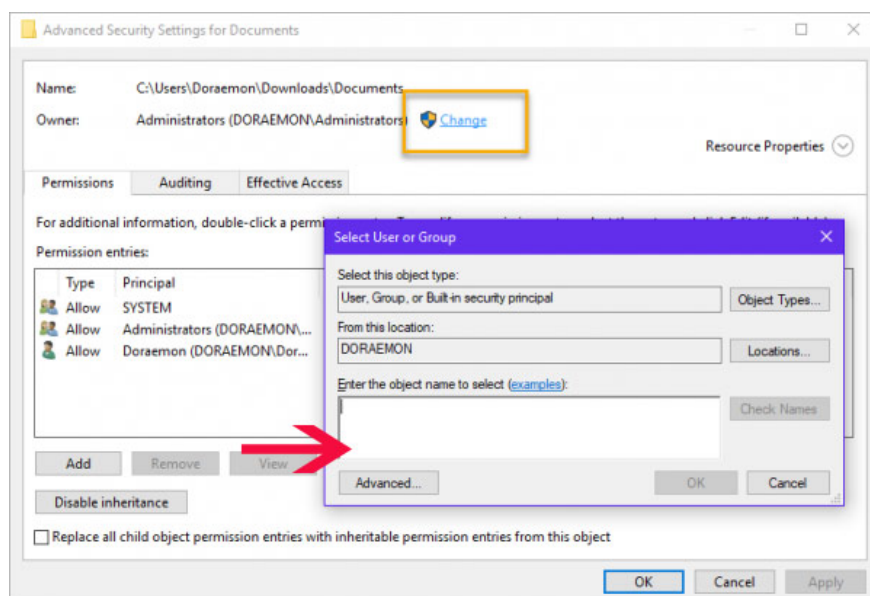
Advanced Security Settings for Documents

Name: C:\Users\Doraemon\Downloads\Documents

Owner: Administrators (DORAEMON\Administrators) Change

Resource Properties

Permissions | Auditing | Effective Access

For additional information, double-click a permi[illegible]

Permission entries:

| Type | Principal |
|---|---|
| Allow | SYSTEM |
| Allow | Administrators (DORAEMON\... |
| Allow | Doraemon (DORAEMON\Dor... |

Add | Remove | View

Disable inheritance

Replace all child object permission entries with inheritable permission entries from this object

OK | Cancel | Apply

Select User or Group

Select this object type:

User, Group, or Built-in security principal

Object Types...

From this location:

DORAEMON

Locations...

Enter the object name to select (examples):

Check Names

Advanced...

OK

Cancel